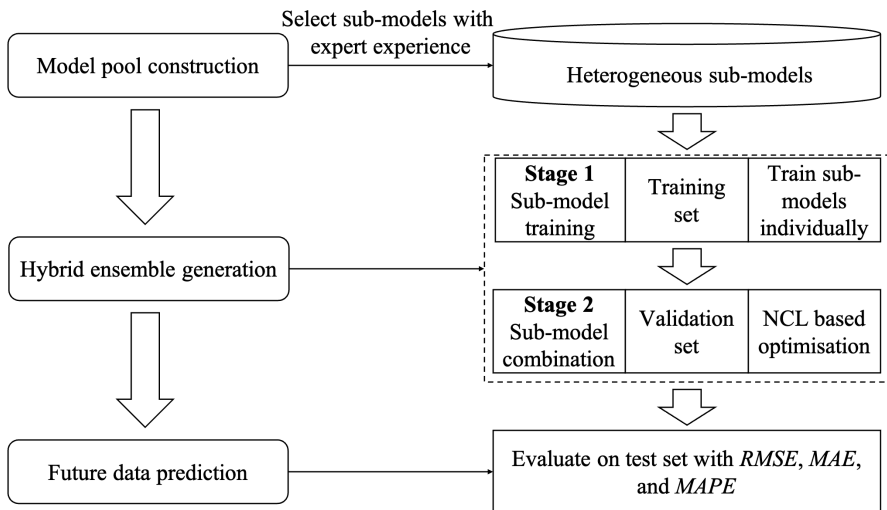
Model pool construction

Select sub-models with expert experience

Heterogeneous sub-models

| **Stage 1** Sub-model training | Training set | Train sub-models individually |
|---|---|---|

Hybrid ensemble generation

| **Stage 2** Sub-model combination | Validation set | NCL based optimisation |
|---|---|---|

Future data prediction

Evaluate on test set with *RMSE*, *MAE*, and *MAPE*